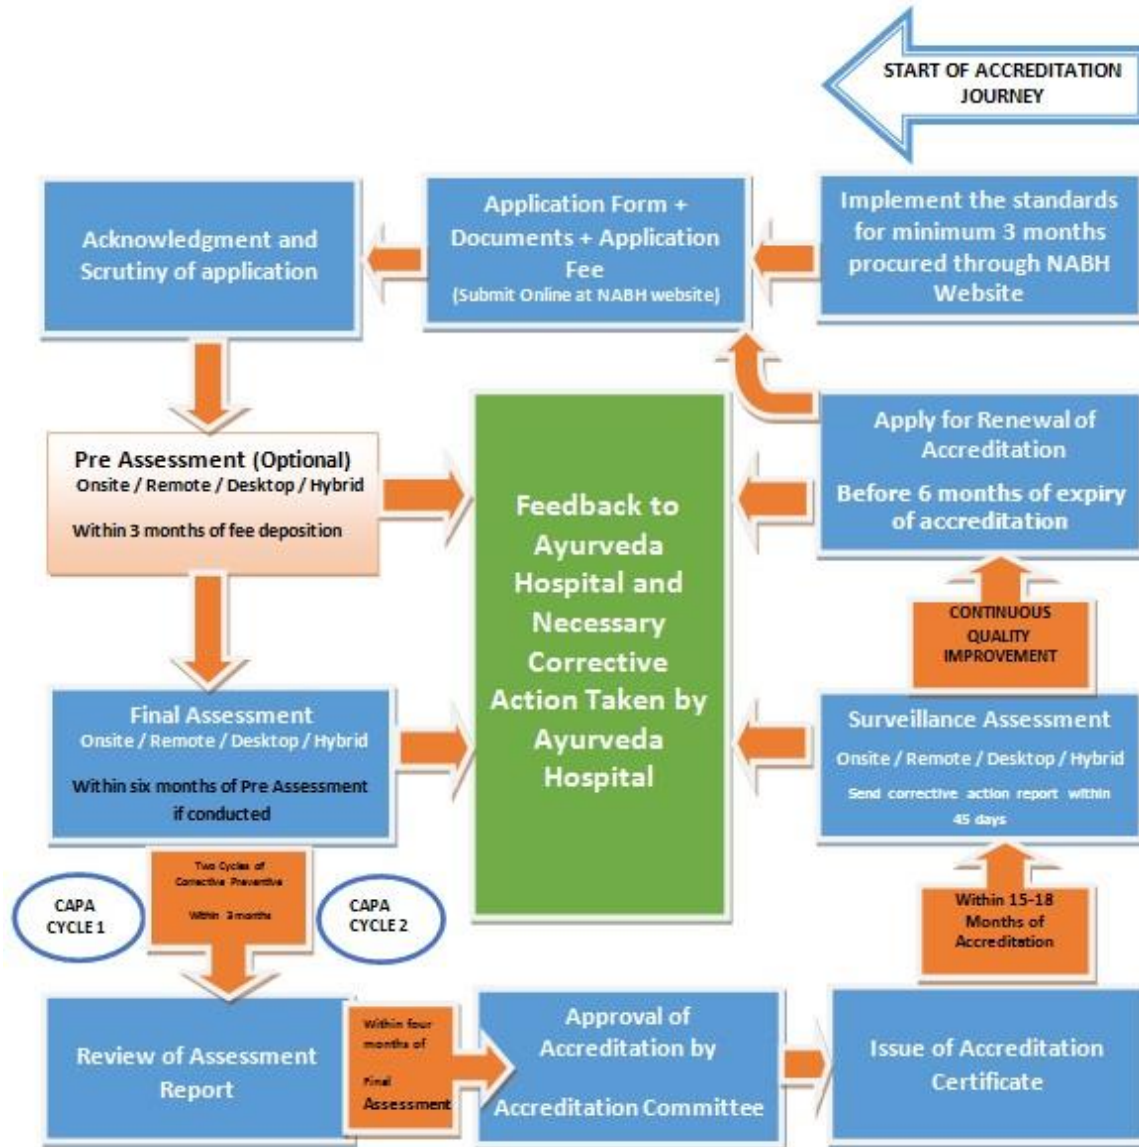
START OF ACCREDITATION JOURNEY

Implement the standards for minimum 3 months procured through NABH Website

Application Form + Documents + Application Fee
(Submit Online at NABH website)

Acknowledgment and Scrutiny of application

Pre Assessment (Optional)
Onsite / Remote / Desktop / Hybrid
Within 3 months of fee deposition

Feedback to Ayurveda Hospital and Necessary Corrective Action Taken by Ayurveda Hospital

Apply for Renewal of Accreditation
Before 6 months of expiry of accreditation

CONTINUOUS QUALITY IMPROVEMENT

Final Assessment
Onsite / Remote / Desktop / Hybrid
Within six months of Pre Assessment if conducted

Surveillance Assessment
Onsite / Remote / Desktop / Hybrid
Send corrective action report within 45 days

Two Cycles of Corrective Preventive
Within 3 months

CAPA CYCLE 1

CAPA CYCLE 2

Within 15-18 Months of Accreditation

Review of Assessment Report

Within four months of Final Assessment

Approval of Accreditation by Accreditation Committee

Issue of Accreditation Certificate